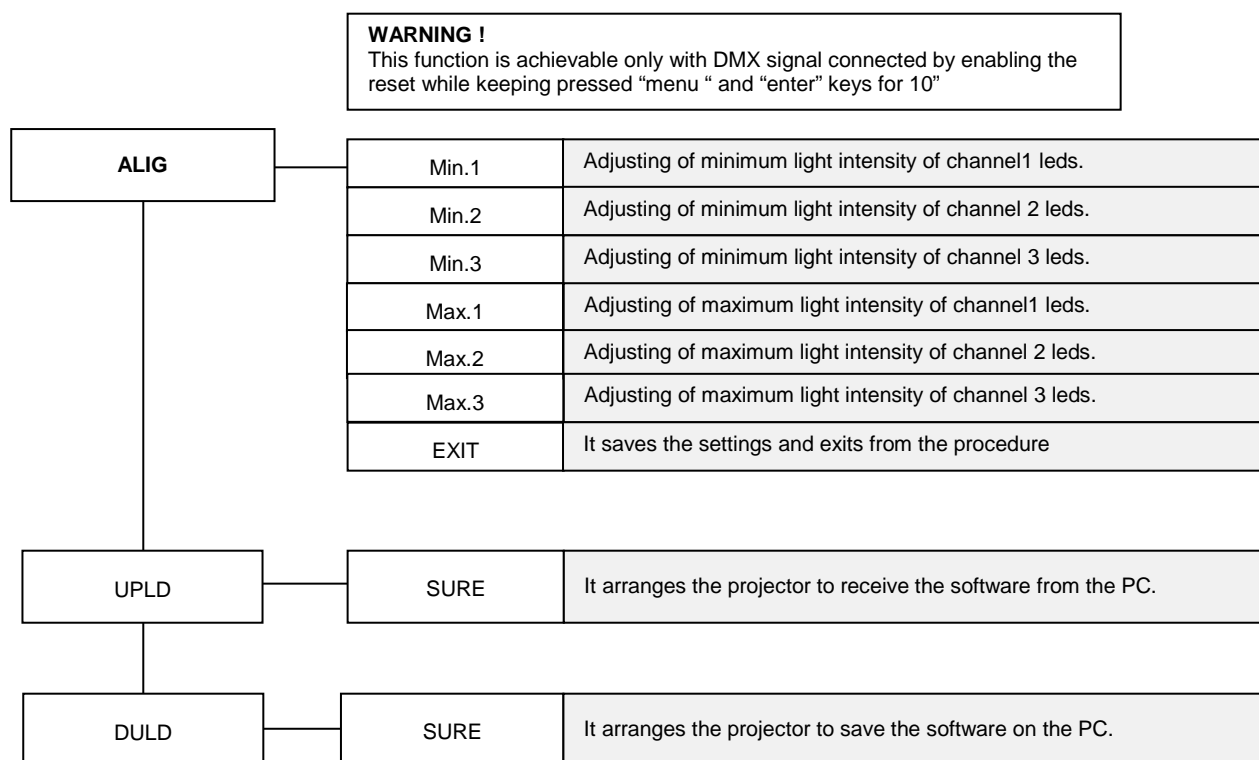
**WARNING !**
This function is achievable only with DMX signal connected by enabling the reset while keeping pressed “menu “ and “enter” keys for 10”

**ALIG**

| | |
|---|---|
| Min.1 | Adjusting of minimum light intensity of channel1 leds. |
| Min.2 | Adjusting of minimum light intensity of channel 2 leds. |
| Min.3 | Adjusting of minimum light intensity of channel 3 leds. |
| Max.1 | Adjusting of maximum light intensity of channel1 leds. |
| Max.2 | Adjusting of maximum light intensity of channel 2 leds. |
| Max.3 | Adjusting of maximum light intensity of channel 3 leds. |
| EXIT | It saves the settings and exits from the procedure |

UPLD

| | |
|---|---|
| SURE | It arranges the projector to receive the software from the PC. |

DULD

| | |
|---|---|
| SURE | It arranges the projector to save the software on the PC. |